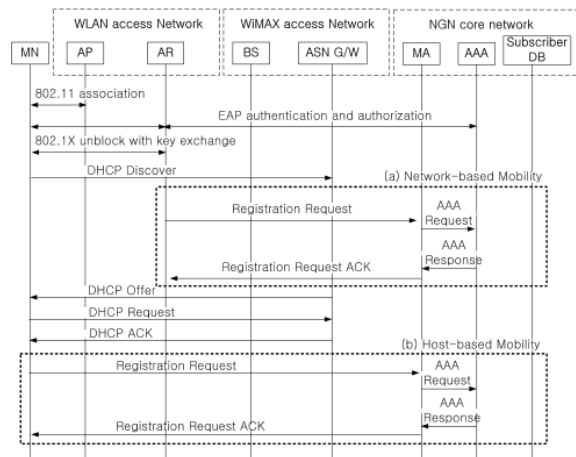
WLAN access Network
WiMAX access Network
NGN core network

MN
AP
AR
BS
ASN G/W
MA
AAA
Subscriber DB

802.11 association
EAP authentication and authorization
802.1X unblock with key exchange
DHCP Discover
(a) Network-based Mobility
Registration Request
AAA Request
AAA Response
Registration Request ACK
DHCP Offer
DHCP Request
DHCP ACK
(b) Host-based Mobility
Registration Request
AAA Request
AAA Response
Registration Request ACK